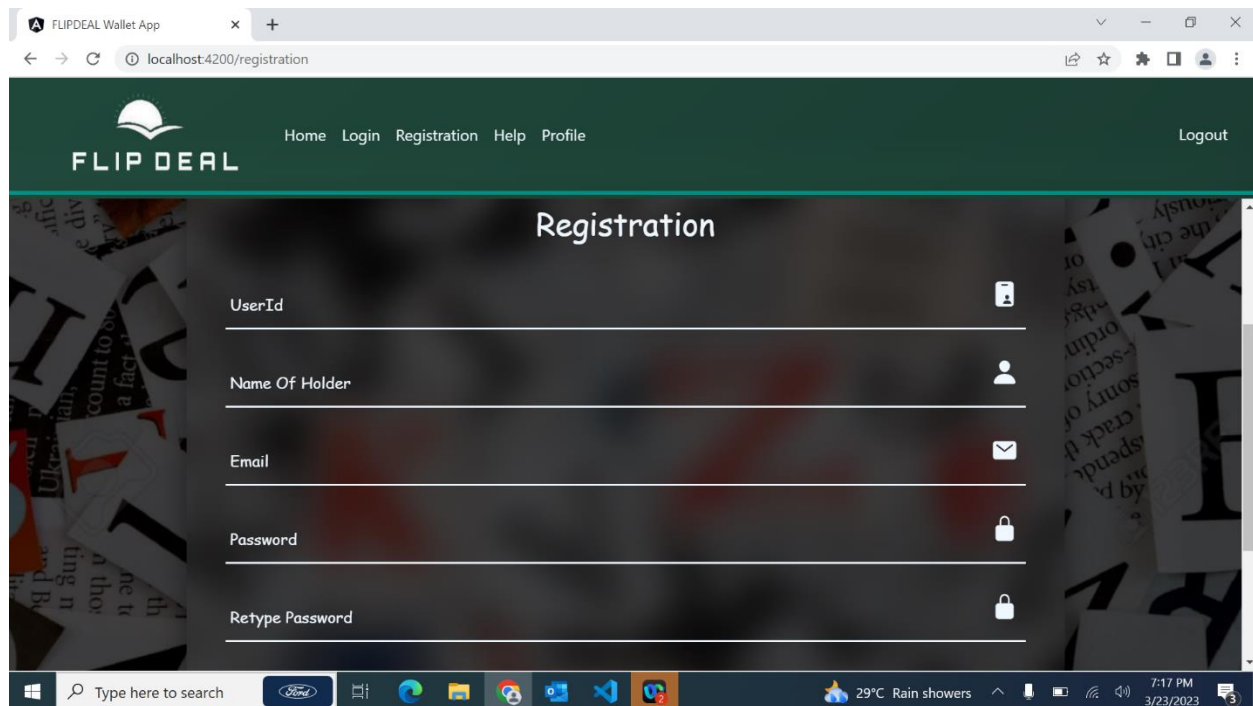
FLIPDEAL Wallet App

localhost:4200/registration

FLIP DEAL

Home Login Registration Help Profile

Logout

Registration

UserId

Name Of Holder

Email

Password

Retype Password

Type here to search

29°C Rain showers

7:17 PM
3/23/2023